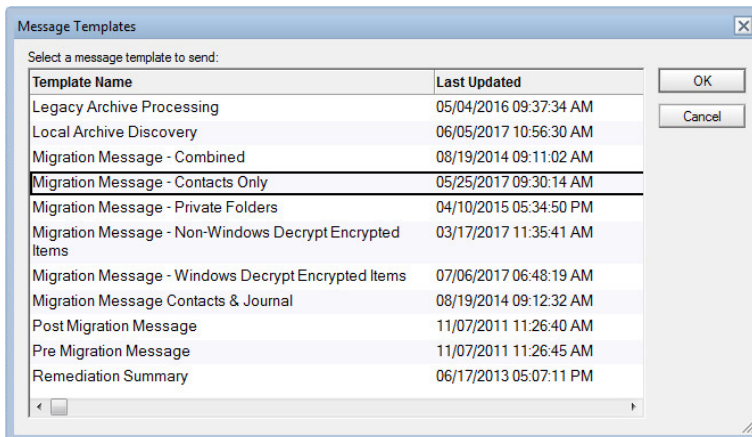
Message Templates

Select a message template to send:

| Template Name | Last Updated |
|---|---|
| Legacy Archive Processing | 05/04/2016 09:37:34 AM |
| Local Archive Discovery | 06/05/2017 10:56:30 AM |
| Migration Message - Combined | 08/19/2014 09:11:02 AM |
| Migration Message - Contacts Only | 05/25/2017 09:30:14 AM |
| Migration Message - Private Folders | 04/10/2015 05:34:50 PM |
| Migration Message - Non-Windows Decrypt Encrypted Items | 03/17/2017 11:35:41 AM |
| Migration Message - Windows Decrypt Encrypted Items | 07/06/2017 06:48:19 AM |
| Migration Message Contacts & Journal | 08/19/2014 09:12:32 AM |
| Post Migration Message | 11/07/2011 11:26:40 AM |
| Pre Migration Message | 11/07/2011 11:26:45 AM |
| Remediation Summary | 06/17/2013 05:07:11 PM |

OK

Cancel